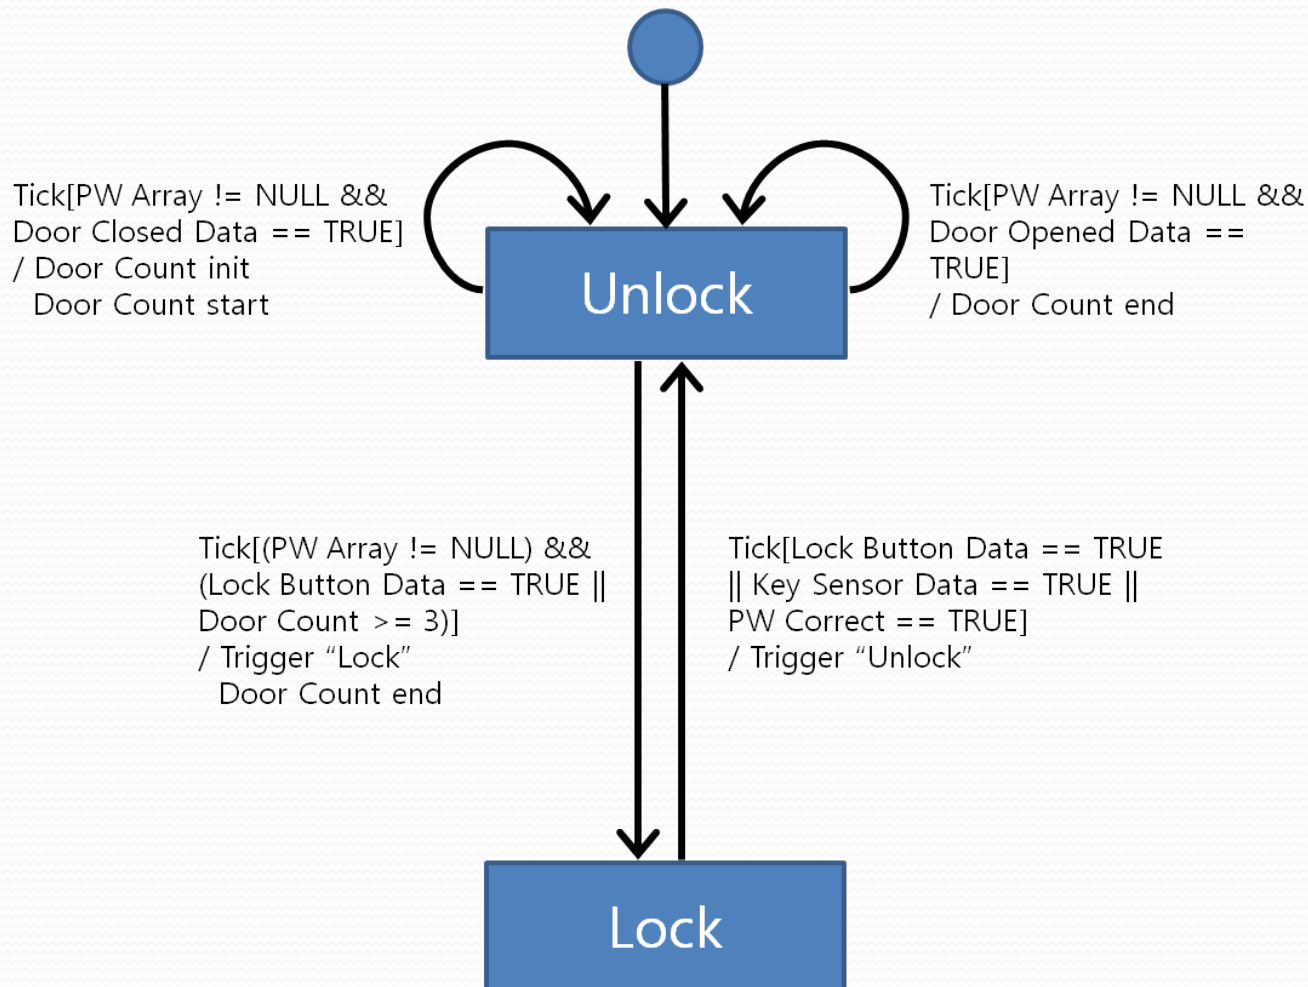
Tick[PW Array != NULL &&
Door Closed Data == TRUE]
/ Door Count init
Door Count start

Unlock

Tick[PW Array != NULL &&
Door Opened Data ==
TRUE]
/ Door Count end

Tick[(PW Array != NULL) &&
(Lock Button Data == TRUE ||
Door Count >= 3)]
/ Trigger “Lock”
Door Count end

Tick[Lock Button Data == TRUE
|| Key Sensor Data == TRUE ||
PW Correct == TRUE]
/ Trigger “Unlock”

Lock